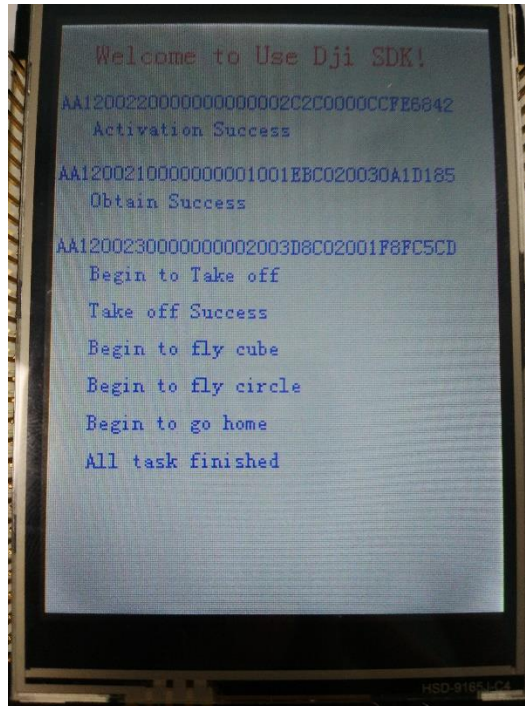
Welcome to Use Dji SDK!

AA120022000000000002C2C0000CCFE6842
Activation Success

AA1200210000000001001EBC020030A1D185
Obtain Success

AA120023000000002003D8C02001F8FC5CD
Begin to Take off

Take off Success

Begin to fly cube

Begin to fly circle

Begin to go home

All task finished

HSD-9165LC4